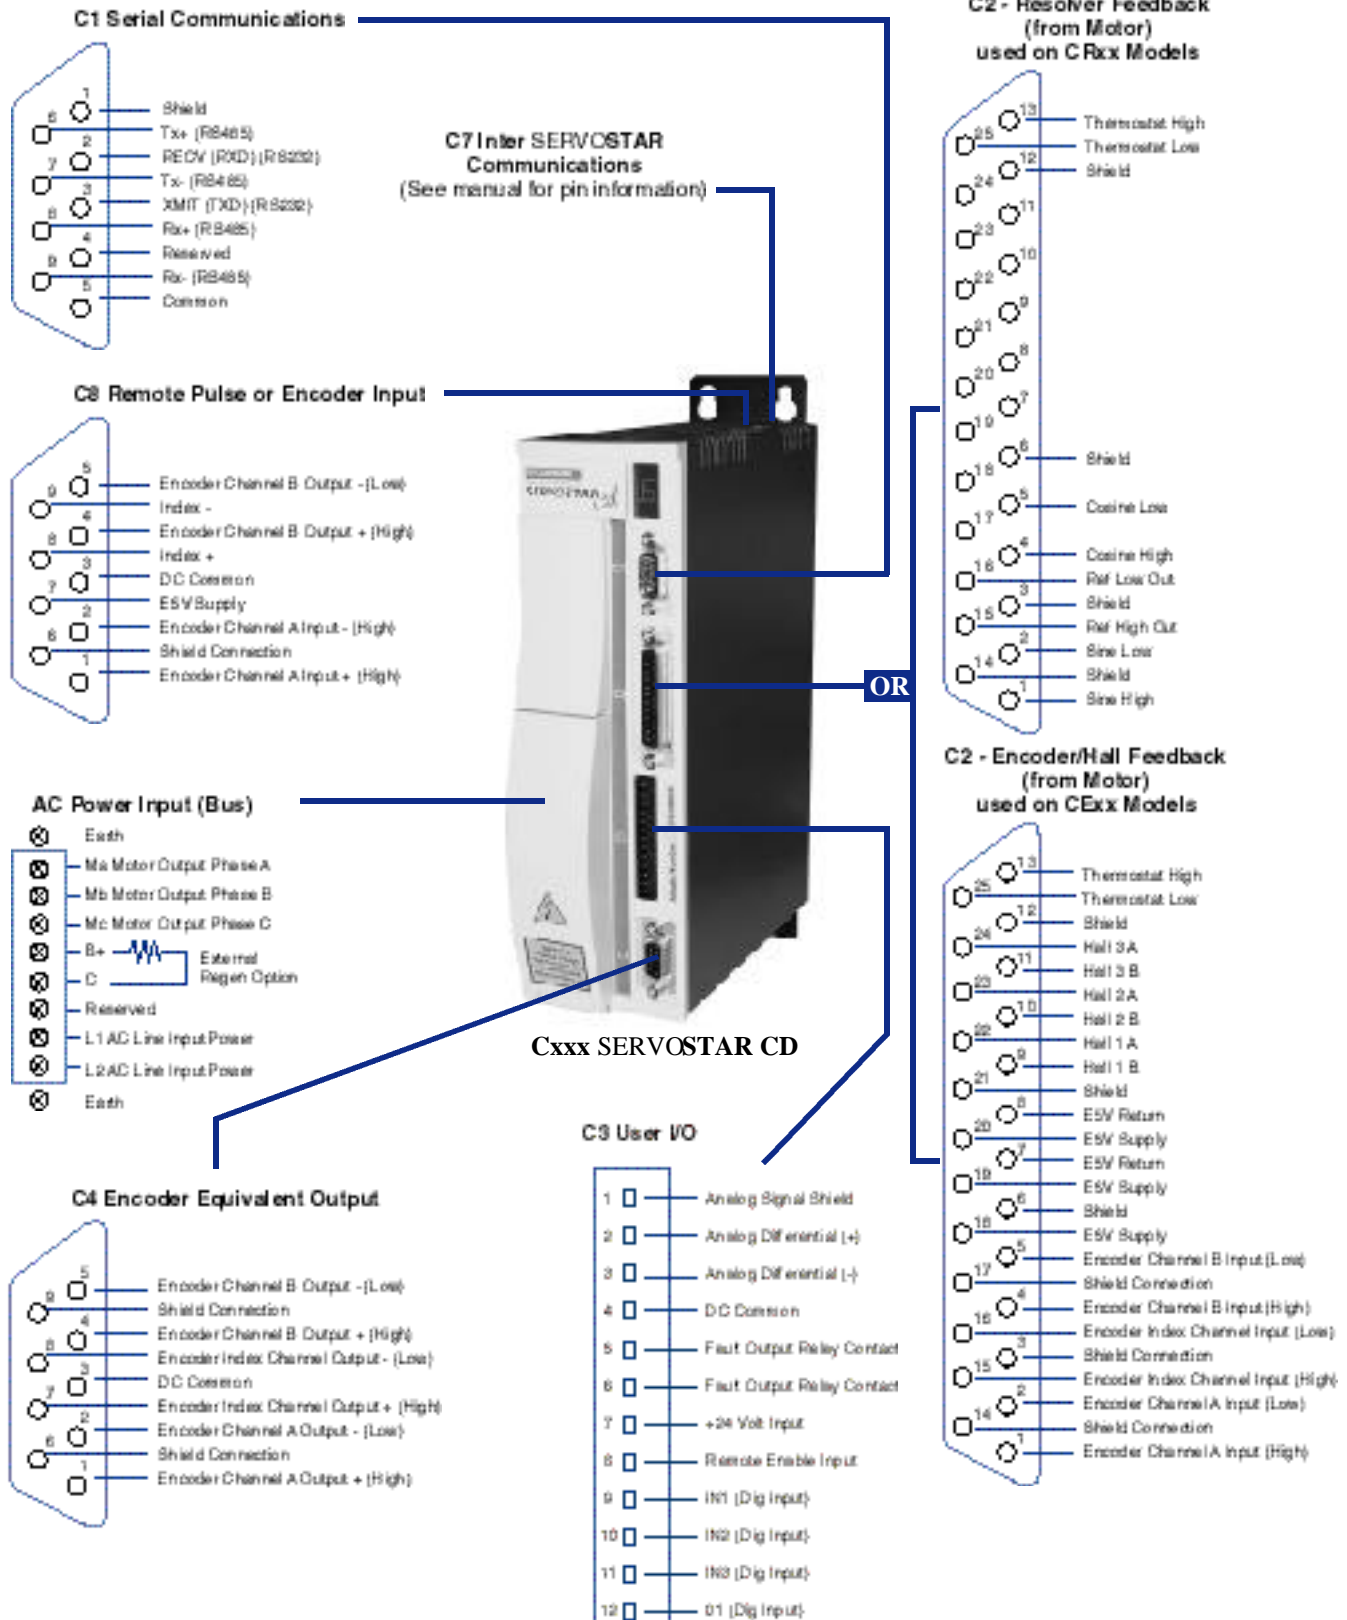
C1 Serial Communications

1 Shield
6 Tx+ (RS485)
2 RECV (RXD) (RS232)
7 Tx- (RS485)
3 XMIT (TXD) (RS232)
8 Rx+ (RS485)
4 Reserved
9 Rx- (RS485)
5 Common

C2 - Resolver Feedback
(from Motor)
used on CRxx Models

13 Thermostat High
25 Thermostat Low
12 Shield
24
11
23
10
22
9
21
8
20
7
19
6 Shield
18
5 Cosine Low
17
4 Cosine High
16 Ref Low Out
3 Shield
15 Ref High Out
2 Sine Low
14 Shield
1 Sine High

C7 Inter SERVOSTAR Communications
(See manual for pin information)

C8 Remote Pulse or Encoder Input

5 Encoder Channel B Output - (Low)
9 Index -
4 Encoder Channel B Output + (High)
8 Index +
3 DC Common
7 E5V Supply
2 Encoder Channel A Input - (High)
6 Shield Connection
1 Encoder Channel A Input + (High)

OR

C2 - Encoder/Hall Feedback
(from Motor)
used on CExx Models

13 Thermostat High
25 Thermostat Low
12 Shield
24 Hall 3 A
11 Hall 3 B
23 Hall 2 A
10 Hall 2 B
22 Hall 1 A
9 Hall 1 B
21 Shield
8 E5V Return
20 E5V Supply
7 E5V Return
19 E5V Supply
6 Shield
18 E5V Supply
5 Encoder Channel B Input (Low)
17 Shield Connection
4 Encoder Channel B Input (High)
16 Encoder Index Channel Input (Low)
3 Shield Connection
15 Encoder Index Channel Input (High)
2 Encoder Channel A Input (Low)
14 Shield Connection
1 Encoder Channel A Input (High)

AC Power Input (Bus)

Earth
Ma Motor Output Phase A
Mb Motor Output Phase B
Mc Motor Output Phase C
B+ External Regen Option
C
Reserved
L1 AC Line Input Power
L2 AC Line Input Power
Earth

Cxxx SERVOSTAR CD

C3 User I/O

1 Analog Signal Shield
2 Analog Differential (+)
3 Analog Differential (-)
4 DC Common
5 Fault Output Relay Contact
6 Fault Output Relay Contact
7 +24 Volt Input
8 Remote Enable Input
9 IN1 (Dig Input)
10 IN2 (Dig Input)
11 IN3 (Dig Input)
12 O1 (Dig Input)

C4 Encoder Equivalent Output

5 Encoder Channel B Output - (Low)
9 Shield Connection
4 Encoder Channel B Output + (High)
8 Encoder Index Channel Output - (Low)
3 DC Common
7 Encoder Index Channel Output + (High)
2 Encoder Channel A Output - (Low)
6 Shield Connection
1 Encoder Channel A Output + (High)